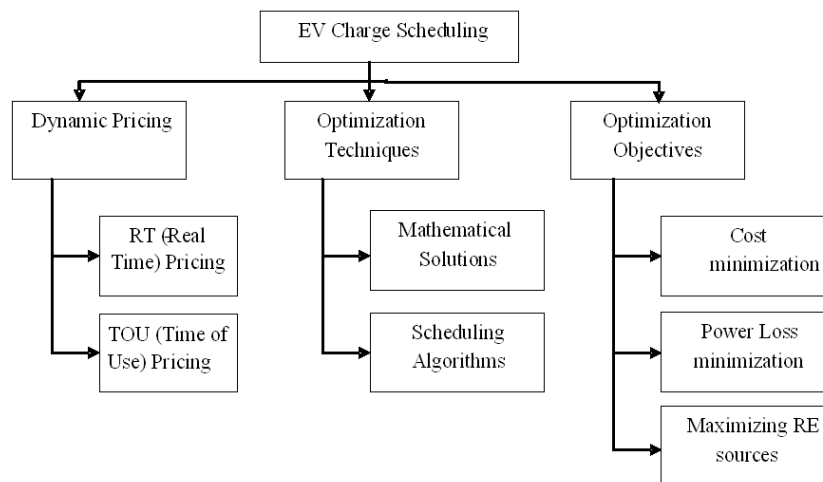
EV Charge Scheduling

Dynamic Pricing

RT (Real Time) Pricing

TOU (Time of Use) Pricing

Optimization Techniques

Mathematical Solutions

Scheduling Algorithms

Optimization Objectives

Cost minimization

Power Loss minimization

Maximizing RE sources